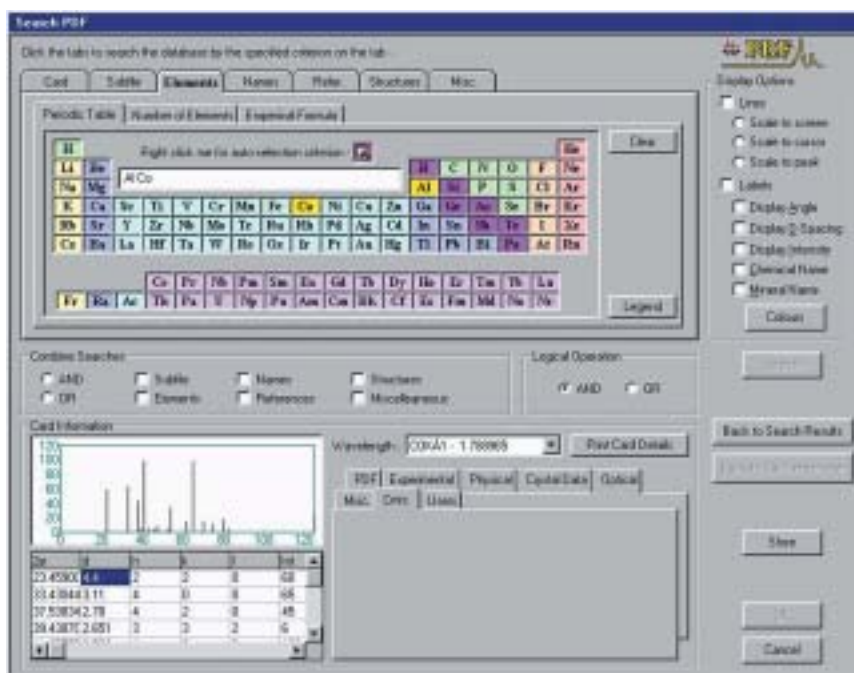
Search PDF

Click the tabs to search the database by the specified criterion on the tab.

Card | Subfile | Elements | Names | Refs | Structures | Misc

Periodic Table | Number of Elements | Empirical Formula

Right click me for auto-selection criterion

Al Co

Clear

| H | | | | | | | | | | | | | | | | | He |
|---|---|---|---|---|---|---|---|---|---|---|---|---|---|---|---|---|---|
| Li | Be | | | | | | | | | | | B | C | N | O | F | Ne |
| Na | Mg | | | | | | | | | | | Al | Si | P | S | Cl | Ar |
| K | Ca | Sc | Ti | V | Cr | Mn | Fe | Co | Ni | Cu | Zn | Ga | Ge | As | Se | Br | Kr |
| Rb | Sr | Y | Zr | Nb | Mo | Tc | Ru | Rh | Pd | Ag | Cd | In | Sn | Sb | Te | I | Xe |
| Cs | Ba | La | Hf | Ta | W | Re | Os | Ir | Pt | Au | Hg | Tl | Pb | Bi | Po | At | Rn |
| Fr | Ra | Ac | | | | | | | | | | | | | | | |

| Ce | Pr | Nd | Pm | Sm | Eu | Gd | Tb | Dy | Ho | Er | Tm | Yb | Lu |
|---|---|---|---|---|---|---|---|---|---|---|---|---|---|
| Th | Pa | U | Np | Pu | Am | Cm | Bk | Cf | Es | Fm | Md | No | Nr |

Legend

Display Options
Lines
Scale to screen
Scale to cursor
Scale to peak
Labels
Display Angle
Display D-Spacing
Display Intensity
Chemical Name
Mineral Name
Colours

Combine Searches
AND
OR
Subfile
Elements
Names
References
Structures
Miscellaneous

Logical Operation
AND
OR

Search

Card Information

120
100
80
60
40
20
0
0 20 40 60 80 100 120

Wavelength: COKA1 - 1.788965
Print Card Details

PDF | Experimental | Physical | Crystal Data | Optical
Misc | Cmts | Uses

| 2e | d | h | k | l | Int |
|---|---|---|---|---|---|
| 23.4590 | 4.6 | 2 | 2 | 0 | 60 |
| 33.4394 | 3.11 | 4 | 0 | 0 | 65 |
| 37.5383 | 2.78 | 4 | 2 | 0 | 45 |
| 39.4387 | 2.651 | 3 | 3 | 2 | 6 |

Back to Search Results
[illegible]
Store
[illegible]
Cancel